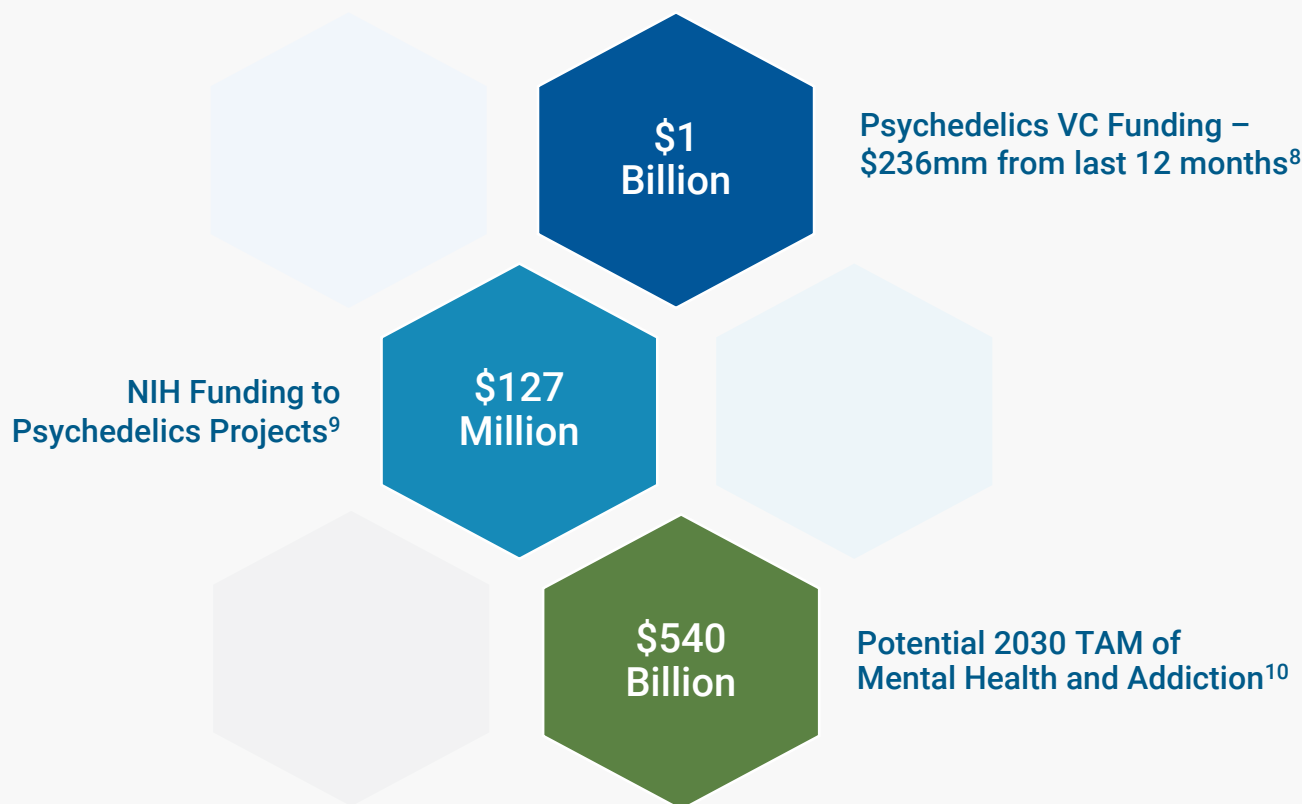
$1 Billion

Psychedelics VC Funding – $236mm from last 12 months$^{8}$

NIH Funding to Psychedelics Projects$^{9}$

$127 Million

$540 Billion

Potential 2030 TAM of Mental Health and Addiction$^{10}$